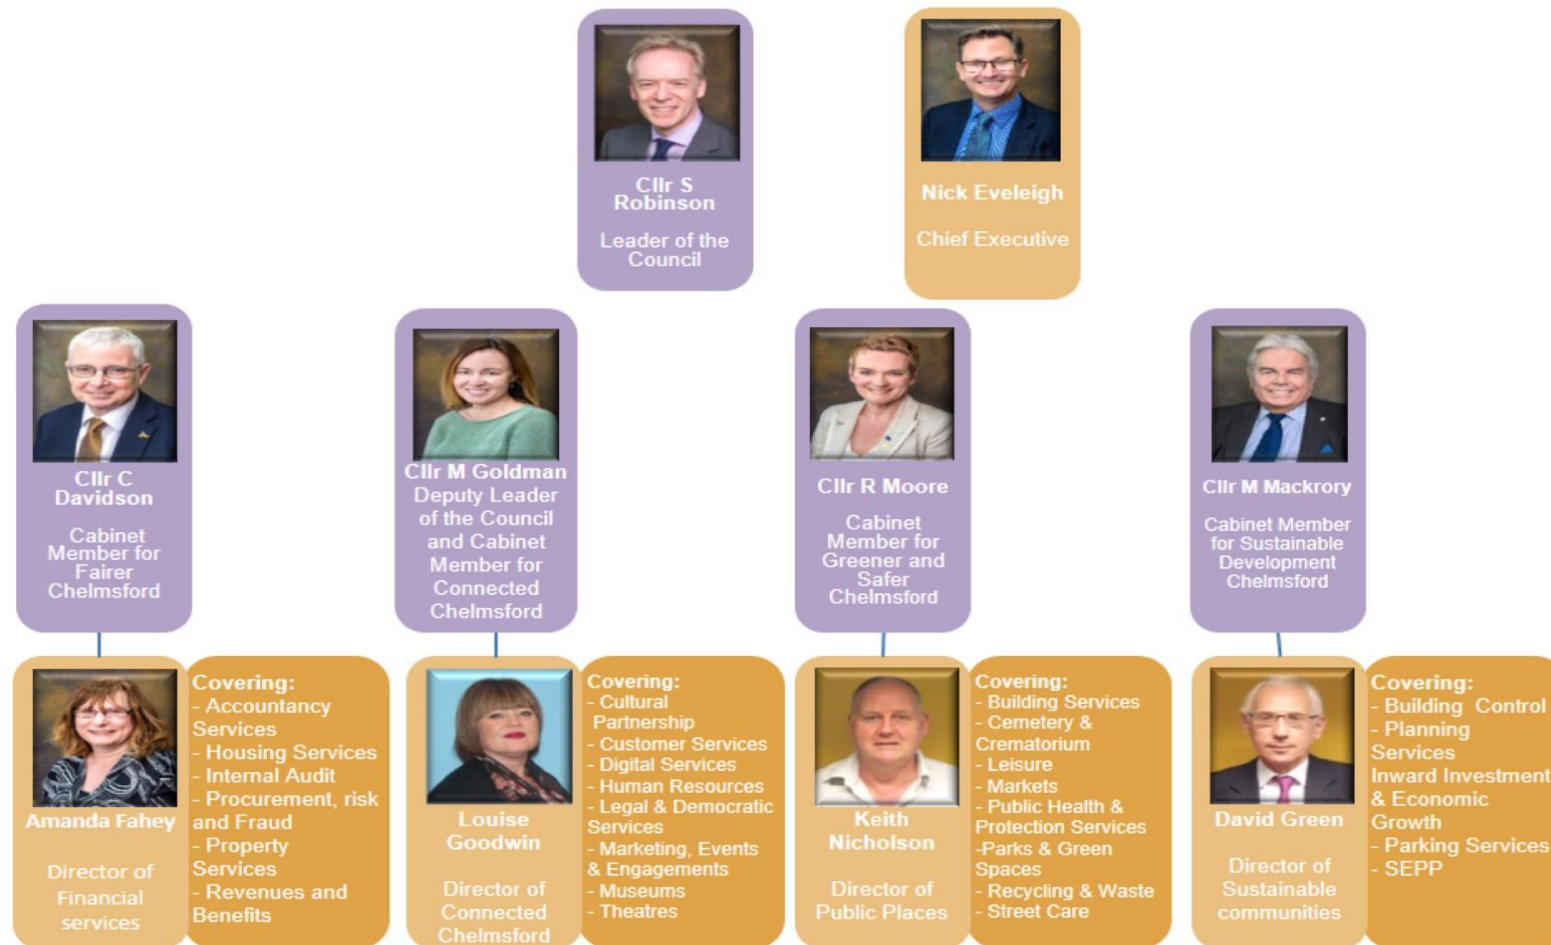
Cllr S Robinson

Leader of the Council

Nick Eveleigh

Chief Executive

Cllr C Davidson

Cabinet Member for Fairer Chelmsford

Cllr M Goldman
Deputy Leader of the Council and Cabinet Member for Connected Chelmsford

Cllr R Moore

Cabinet Member for Greener and Safer Chelmsford

Cllr M Mackrory

Cabinet Member for Sustainable Development Chelmsford

Amanda Fahey

Director of Financial services

Covering:
- Accountancy Services
- Housing Services
- Internal Audit
- Procurement, risk and Fraud
- Property Services
- Revenues and Benefits

Louise Goodwin

Director of Connected Chelmsford

Covering:
- Cultural Partnership
- Customer Services
- Digital Services
- Human Resources
- Legal & Democratic Services
- Marketing, Events & Engagements
- Museums
- Theatres

Keith Nicholson

Director of Public Places

Covering:
- Building Services
- Cemetery & Crematorium
- Leisure
- Markets
- Public Health & Protection Services
-Parks & Green Spaces
- Recycling & Waste
- Street Care

David Green

Director of Sustainable communities

Covering:
- Building Control
- Planning Services
Inward Investment & Economic Growth
- Parking Services
- SEPP